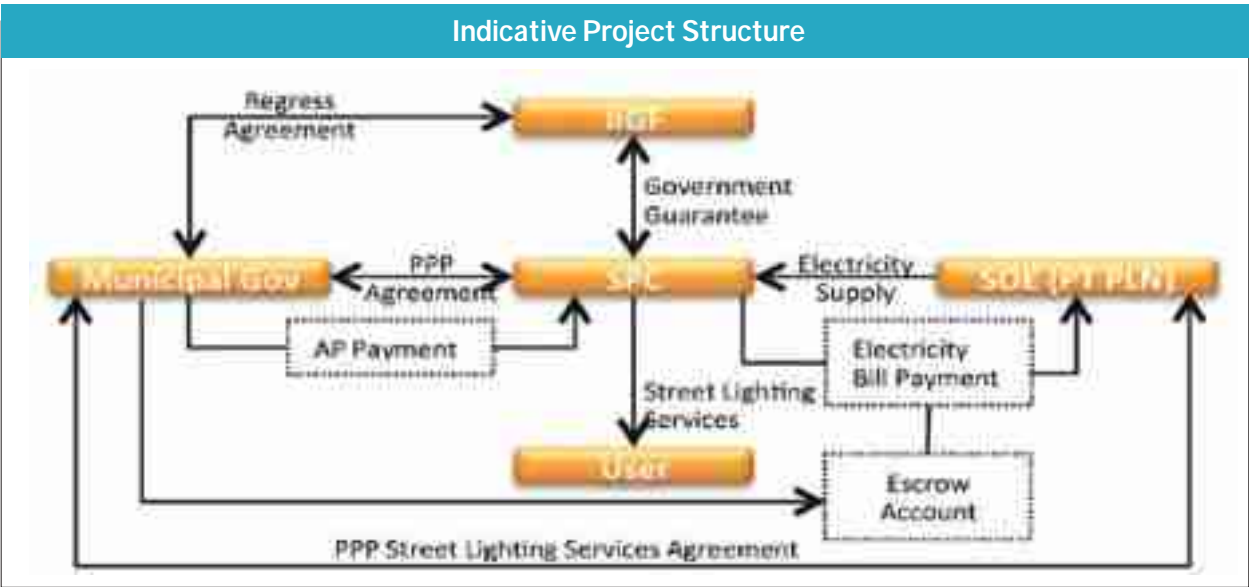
Indicative Project Structure

Regress Agreement

IIGF

Government Guarantee

Municipal Gov

PPP Agreement

SPC

Electricity Supply

SOE (PT PLN)

AP Payment

Electricity Bill Payment

Street Lighting Services

User

Escrow Account

PPP Street Lighting Services Agreement